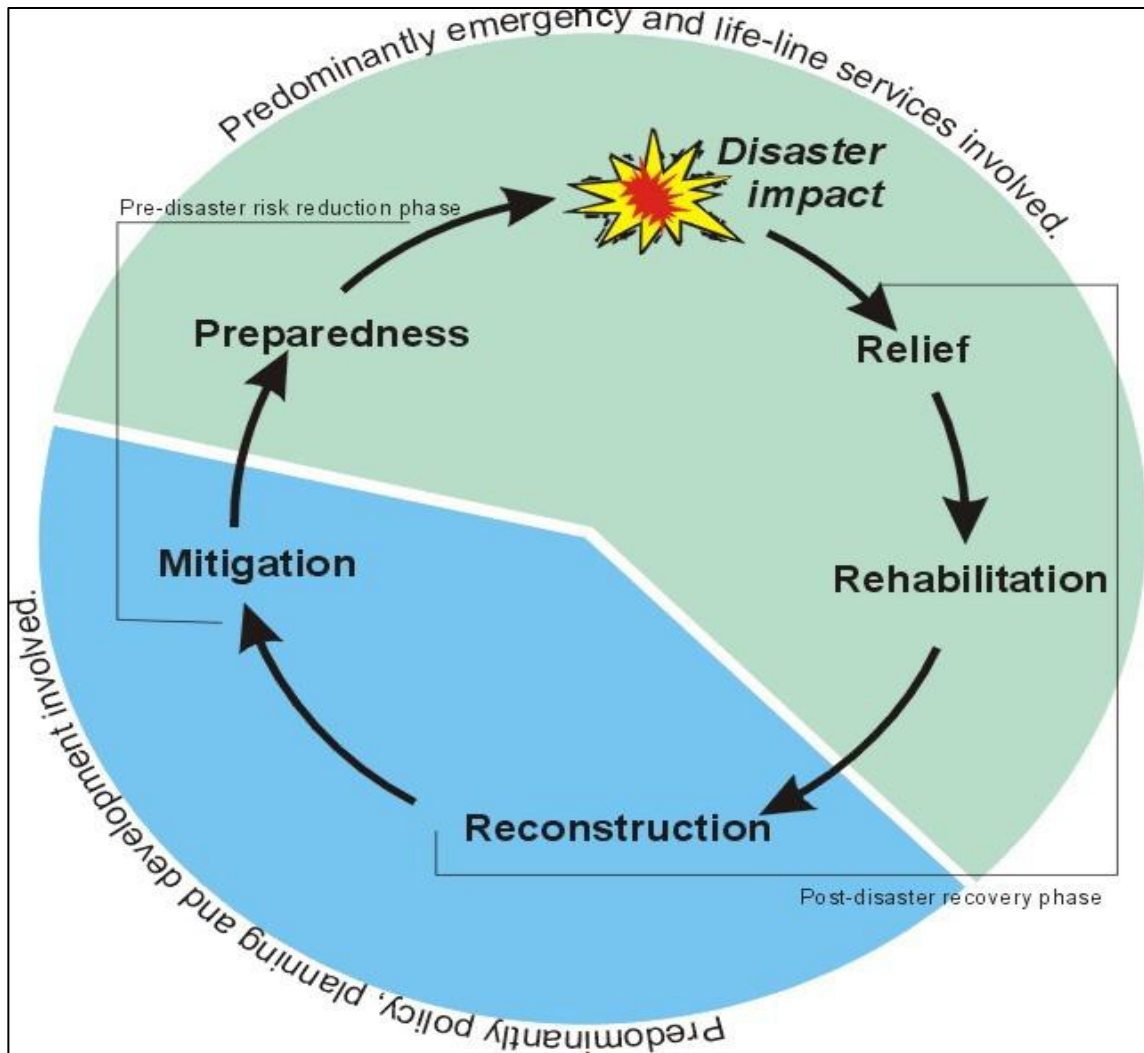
Predominantly emergency and life-line services involved.

Pre-disaster risk reduction phase

Disaster impact

Preparedness

Relief

Mitigation

Rehabilitation

Reconstruction

Post-disaster recovery phase

Predominantly policy, planning and development involved.